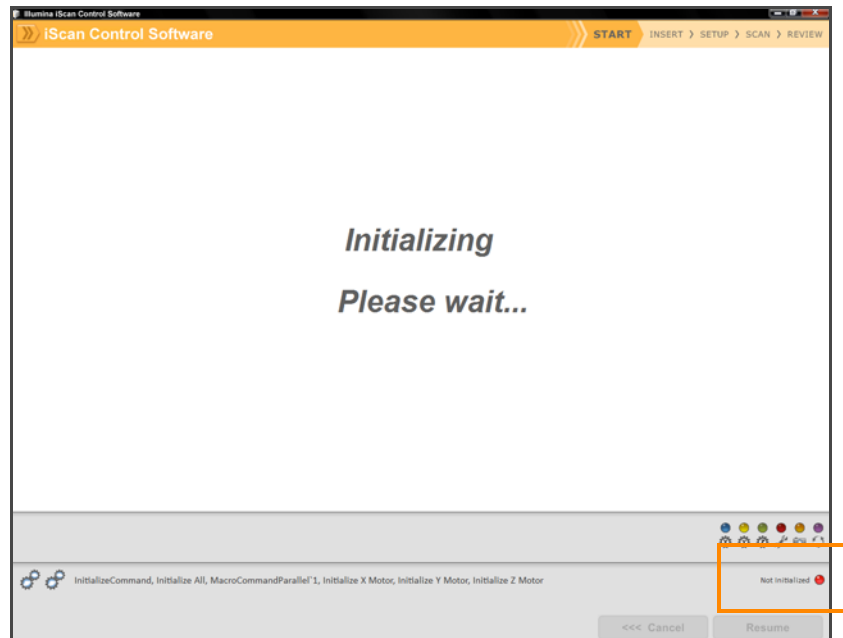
Illumina iScan Control Software

iScan Control Software

START › INSERT › SETUP › SCAN › REVIEW

Initializing

Please wait...

InitializeCommand, Initialize All, MacroCommandParallel`1, Initialize X Motor, Initialize Y Motor, Initialize Z Motor

Not Initialized

<<< Cancel

Resume